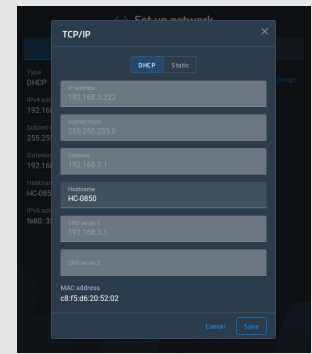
< Set up network

TCP/IP

DHCP Static

IP address
192.168.3.222

Subnet mask
255.255.255.0

Gateway
192.168.3.1

Hostname
HC-0850

DNS server 1
192.168.3.1

DNS server 2

MAC address
c8:f5:d6:20:52:02

Cancel Save

Type
DHCP

IPv4 ad
192.16

Subnet m
255.25

Gatewa
192.16

Hostnam
HC-085

IPv6 ad
fe80::3

Change